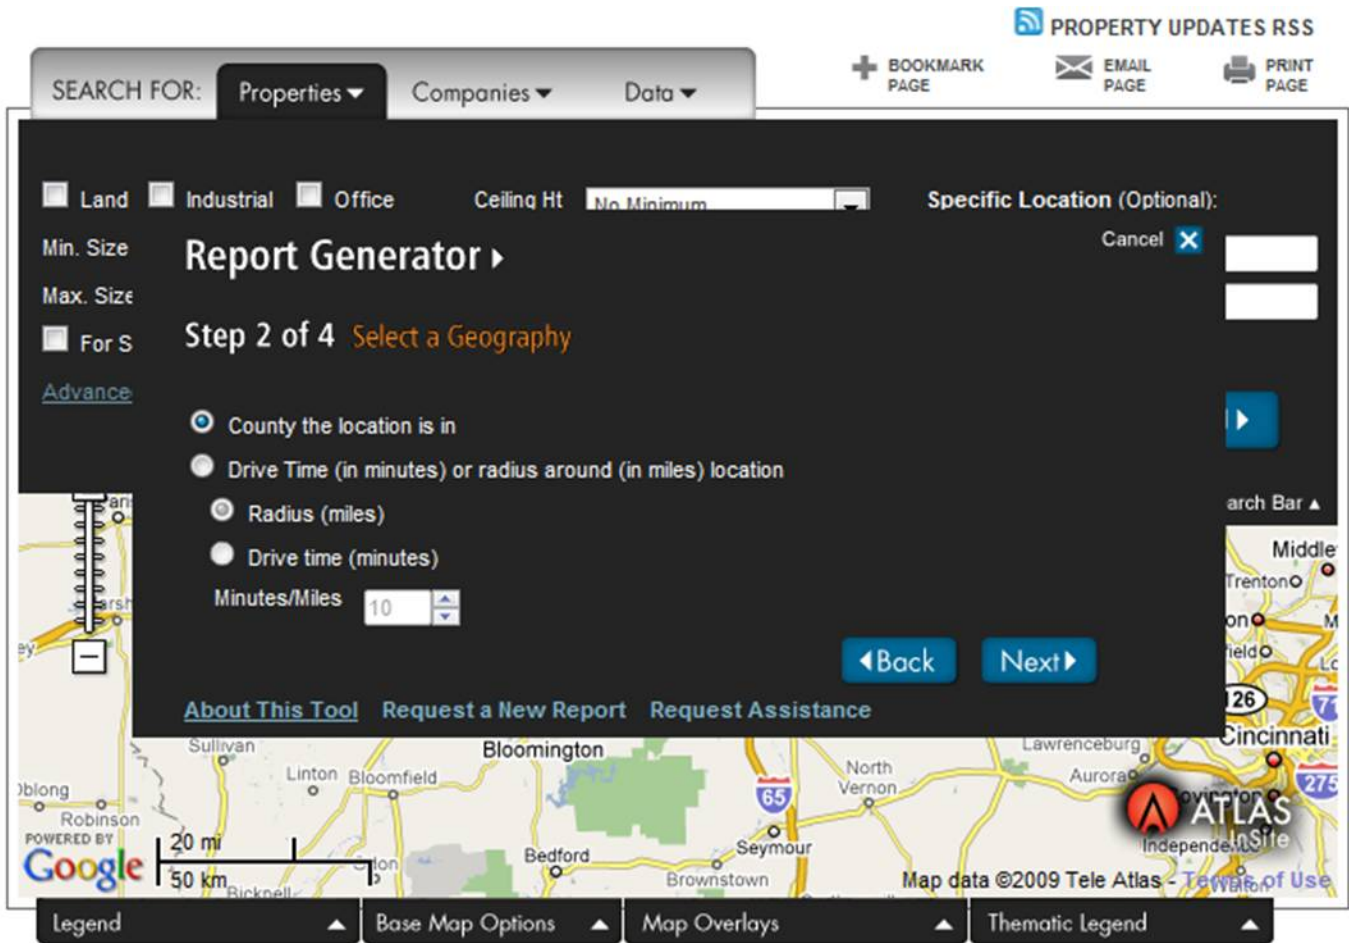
PROPERTY UPDATES RSS

BOOKMARK PAGE

EMAIL PAGE

PRINT PAGE

SEARCH FOR: Properties Companies Data

Land Industrial Office Ceiling Ht No Minimum

Specific Location (Optional):

Min. Size

Max. Size

For S

Advance

Report Generator

Cancel

Step 2 of 4 Select a Geography

County the location is in

Drive Time (in minutes) or radius around (in miles) location

Radius (miles)

Drive time (minutes)

Minutes/Miles 10

Back Next

About This Tool Request a New Report Request Assistance

arch Bar

Middle

Trenton

Cincinnati

Lawrenceburg

Aurora

Sullivan

Bloomington

Linton

Bloomfield

North Vernon

Robinson

Bedford

Seymour

Brownstown

Bicknell

65

275

26

20 mi

50 km

POWERED BY Google

ATLAS InSite

Map data ©2009 Tele Atlas - Terms of Use

Legend

Base Map Options

Map Overlays

Thematic Legend